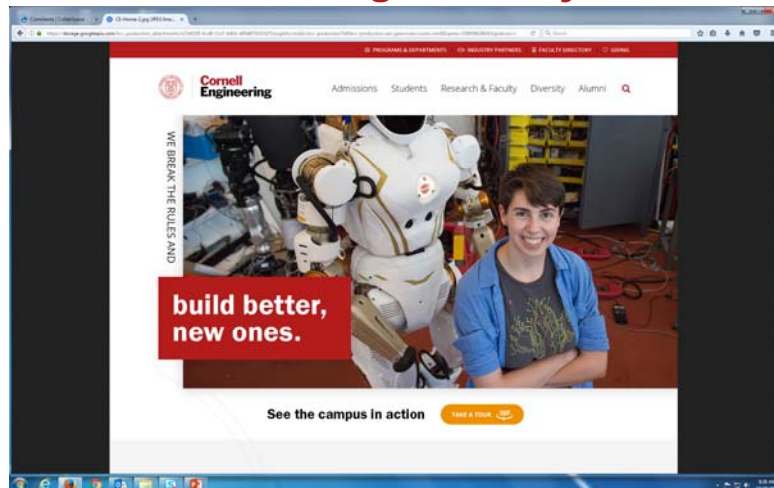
PROGRAMS & DEPARTMENTS   INDUSTRY PARTNERS   FACULTY DIRECTORY   GIVING

Cornell Engineering

Admissions   Students   Research & Faculty   Diversity   Alumni

WE BREAK THE RULES AND

build better, new ones.

See the campus in action   TAKE A TOUR